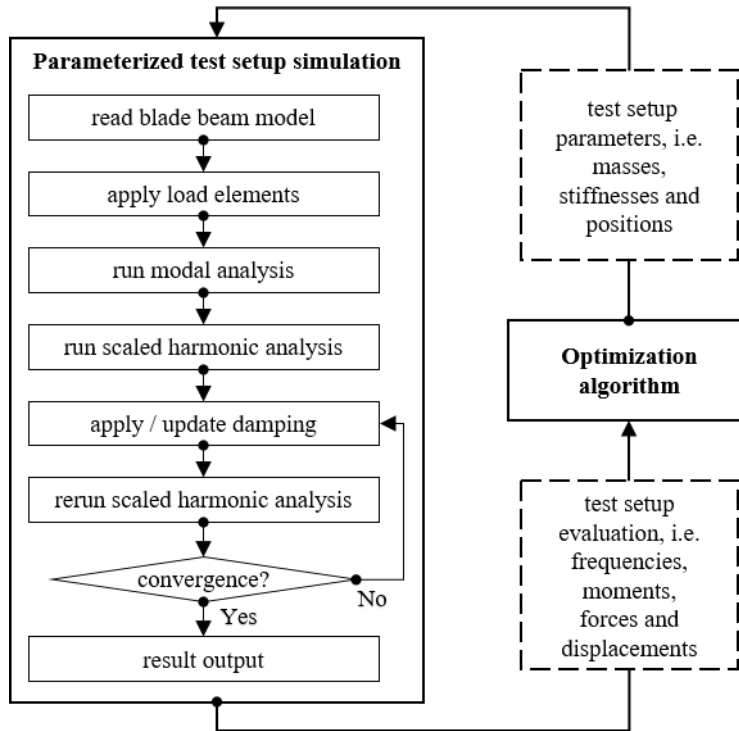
Parameterized test setup simulation

read blade beam model

apply load elements

run modal analysis

run scaled harmonic analysis

apply / update damping

rerun scaled harmonic analysis

convergence?

No

Yes

result output

test setup parameters, i.e. masses, stiffnesses and positions

Optimization algorithm

test setup evaluation, i.e. frequencies, moments, forces and displacements